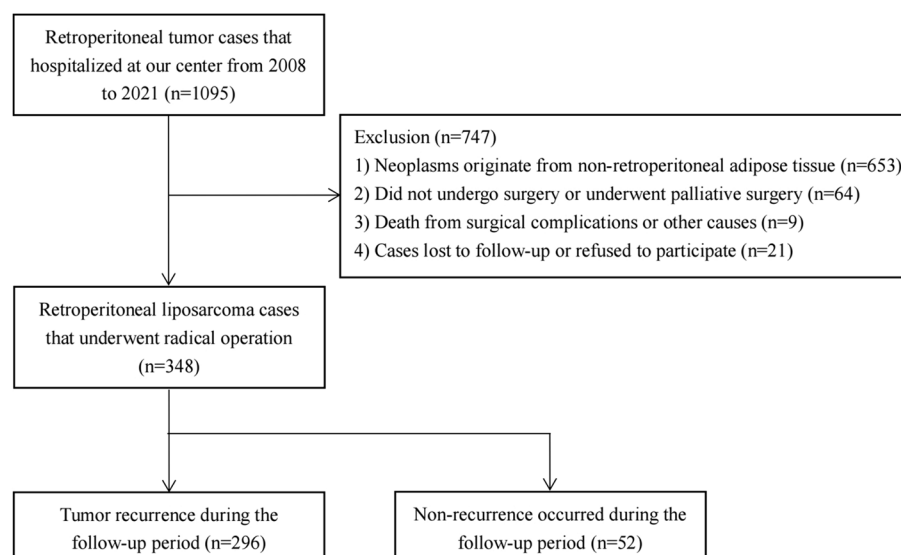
Retroperitoneal tumor cases that hospitalized at our center from 2008 to 2021 (n=1095)

Exclusion (n=747)
1) Neoplasms originate from non-retroperitoneal adipose tissue (n=653)
2) Did not undergo surgery or underwent palliative surgery (n=64)
3) Death from surgical complications or other causes (n=9)
4) Cases lost to follow-up or refused to participate (n=21)

Retroperitoneal liposarcoma cases that underwent radical operation (n=348)

Tumor recurrence during the follow-up period (n=296)

Non-recurrence occurred during the follow-up period (n=52)